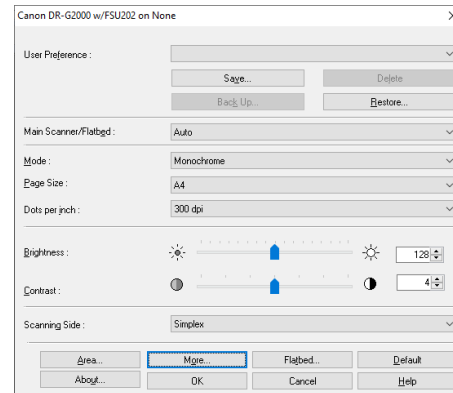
Canon DR-G2000 w/FSU202 on None

User Preference :

Save...

Delete

Back Up...

Restore...

Main Scanner/Flatbed :

Auto

Mode :

Monochrome

Page Size :

A4

Dots per inch :

300 dpi

Brightness :

128

Contrast :

4

Scanning Side :

Simplex

Area...

More...

Flatbed...

Default

About...

OK

Cancel

Help